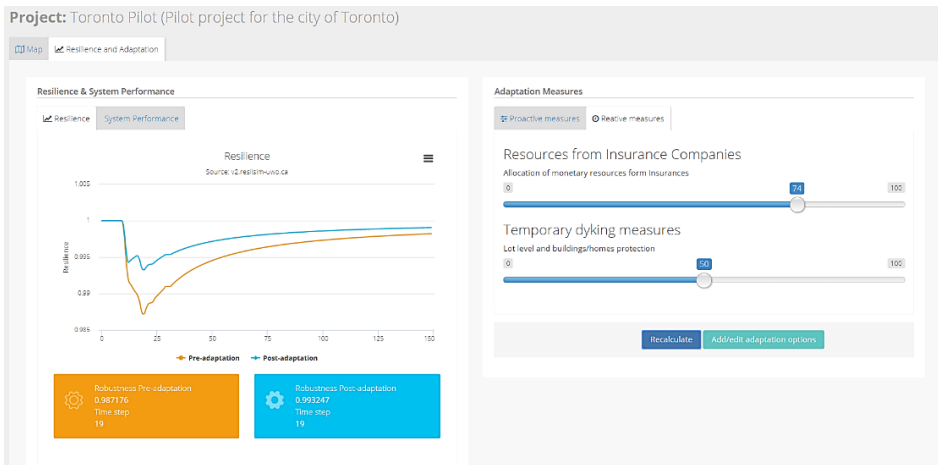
**Project:** Toronto Pilot (Pilot project for the city of Toronto)

Map | Resilience and Adaptation

Resilience & System Performance

Resilience | System Performance

Resilience
Source: v2.resilsim-uwo.ca

1.005
1
0.995
0.99
0.985

Resilience

0 25 50 75 100 125 150

Pre-adaptation   Post-adaptation

Robustness Pre-adaptation
0.987176
Time step
19

Robustness Post-adaptation
0.993247
Time step
19

Adaptation Measures

Proactive measures | Reative measures

Resources from Insurance Companies
Allocation of monetary resources form Insurances
0 74 100

Temporary dyking measures
Lot level and buildings/homes protection
0 50 100

Recalculate | Add/edit adaptation options